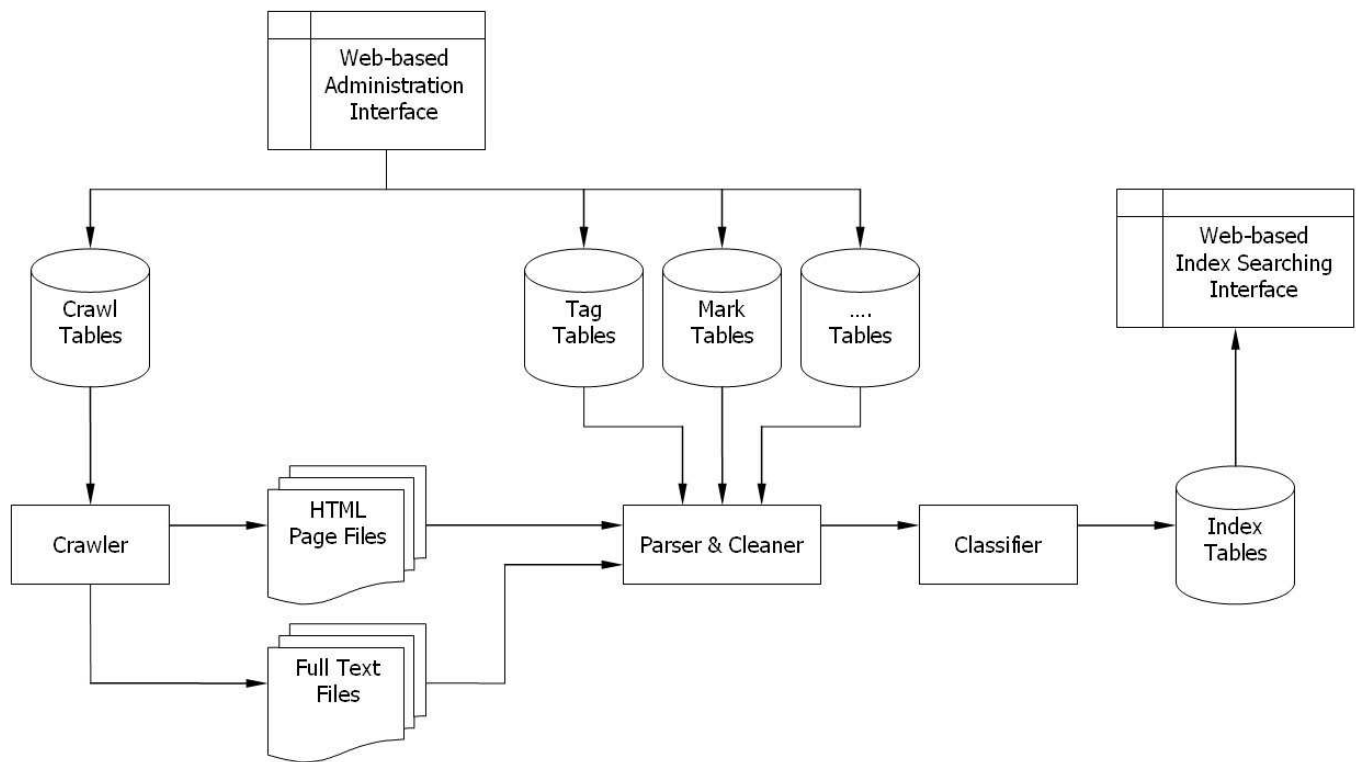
Web-based Administration Interface

Web-based Index Searching Interface

Crawl Tables

Tag Tables

Mark Tables

.... Tables

Crawler

HTML Page Files

Parser & Cleaner

Classifier

Index Tables

Full Text Files